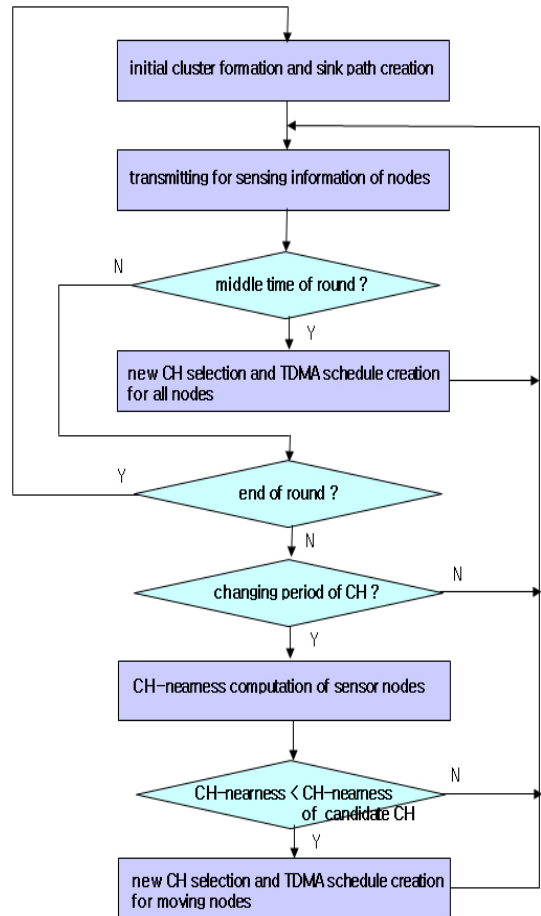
initial cluster formation and sink path creation

transmitting for sensing information of nodes

N

middle time of round ?

Y

new CH selection and TDMA schedule creation for all nodes

Y

end of round ?

N

changing period of CH ?

N

Y

CH-nearness computation of sensor nodes

CH-nearness < CH-nearness of candidate CH

N

Y

new CH selection and TDMA schedule creation for moving nodes